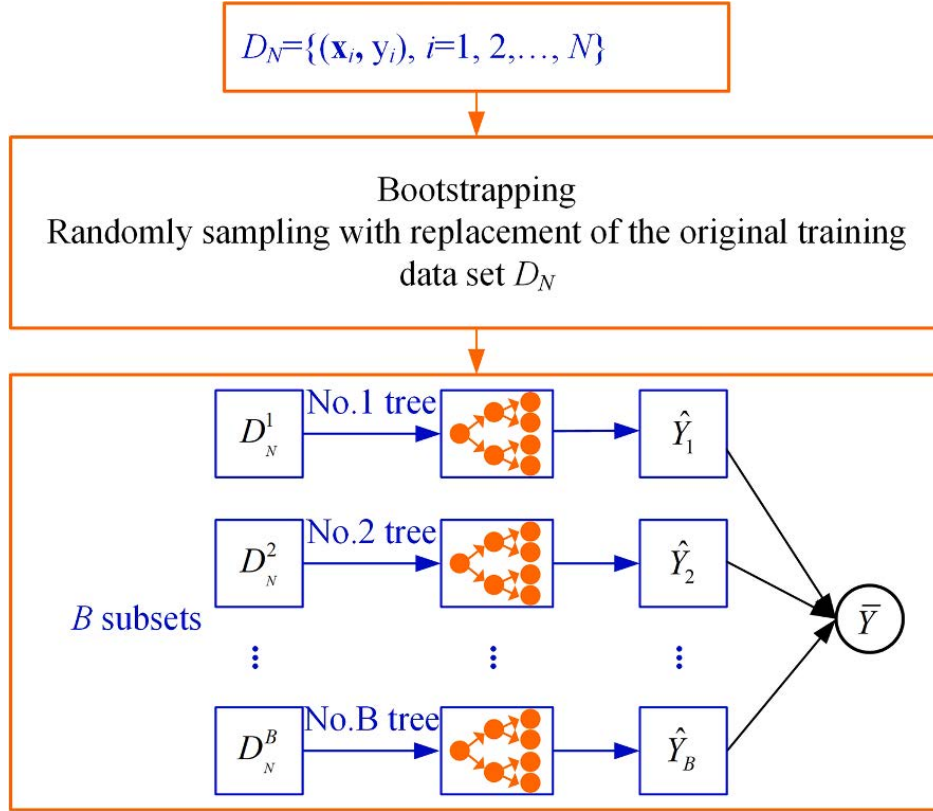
$D_N=\{(\mathbf{x}_i, y_i), i=1, 2,\ldots, N\}$

Bootstrapping
Randomly sampling with replacement of the original training data set $D_N$

$D_N^1$ No.1 tree $\hat{Y}_1$

$D_N^2$ No.2 tree $\hat{Y}_2$

$B$ subsets

⋮ ⋮ ⋮

$D_N^B$ No.B tree $\hat{Y}_B$

$\bar{Y}$